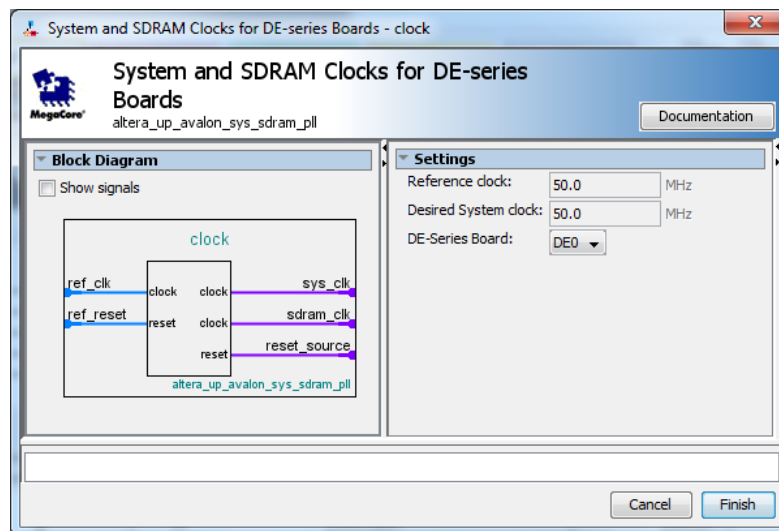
System and SDRAM Clocks for DE-series Boards - clock

MegaCore

System and SDRAM Clocks for DE-series Boards
altera_up_avalon_sys_sdram_pll

Documentation

Block Diagram

Show signals

clock

ref_clk
clock
clock
sys_clk

ref_reset
reset
clock
sdram_clk

reset
reset_source

altera_up_avalon_sys_sdram_pll

Settings

Reference clock: 50.0 MHz

Desired System clock: 50.0 MHz

DE-Series Board: DE0

Cancel
Finish